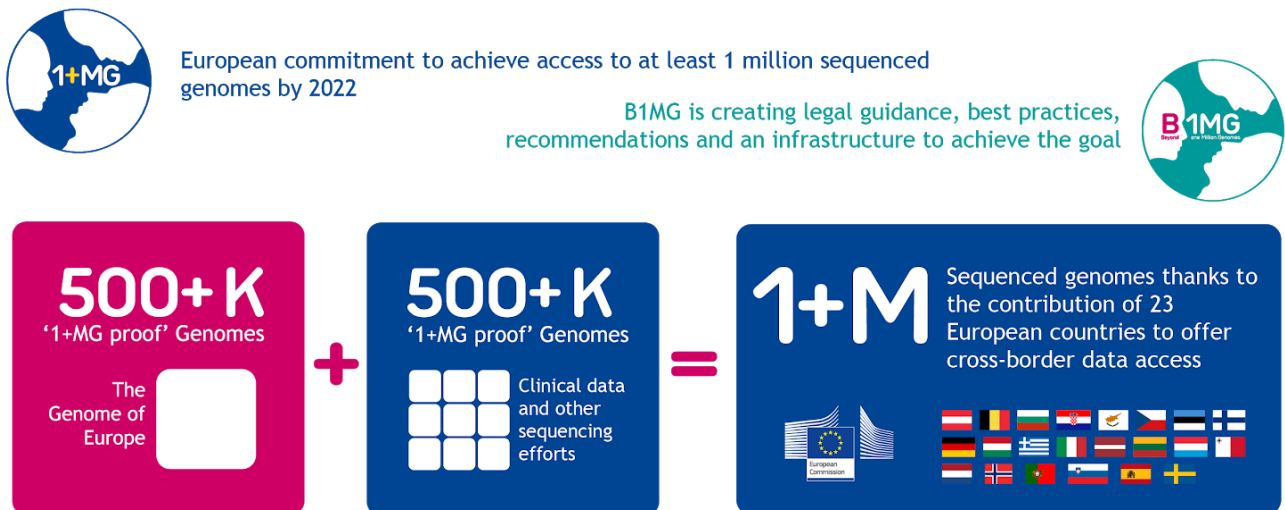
1+MG

European commitment to achieve access to at least 1 million sequenced genomes by 2022

B1MG is creating legal guidance, best practices, recommendations and an infrastructure to achieve the goal

B1MG Beyond one Million Genomes

500+K
'1+MG proof' Genomes

The Genome of Europe

+

500+K
'1+MG proof' Genomes

Clinical data and other sequencing efforts

=

1+M

Sequenced genomes thanks to the contribution of 23 European countries to offer cross-border data access

European Commission